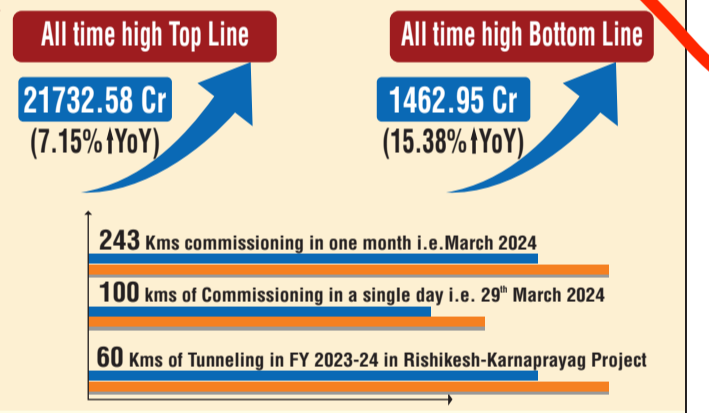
All time high Top Line

21732.58 Cr
(7.15%↑YoY)

All time high Bottom Line

1462.95 Cr
(15.38%↑YoY)

243 Kms commissioning in one month i.e.March 2024

100 kms of Commissioning in a single day i.e. 29th March 2024

60 Kms of Tunneling in FY 2023-24 in Rishikesh-Karnaprayag Project